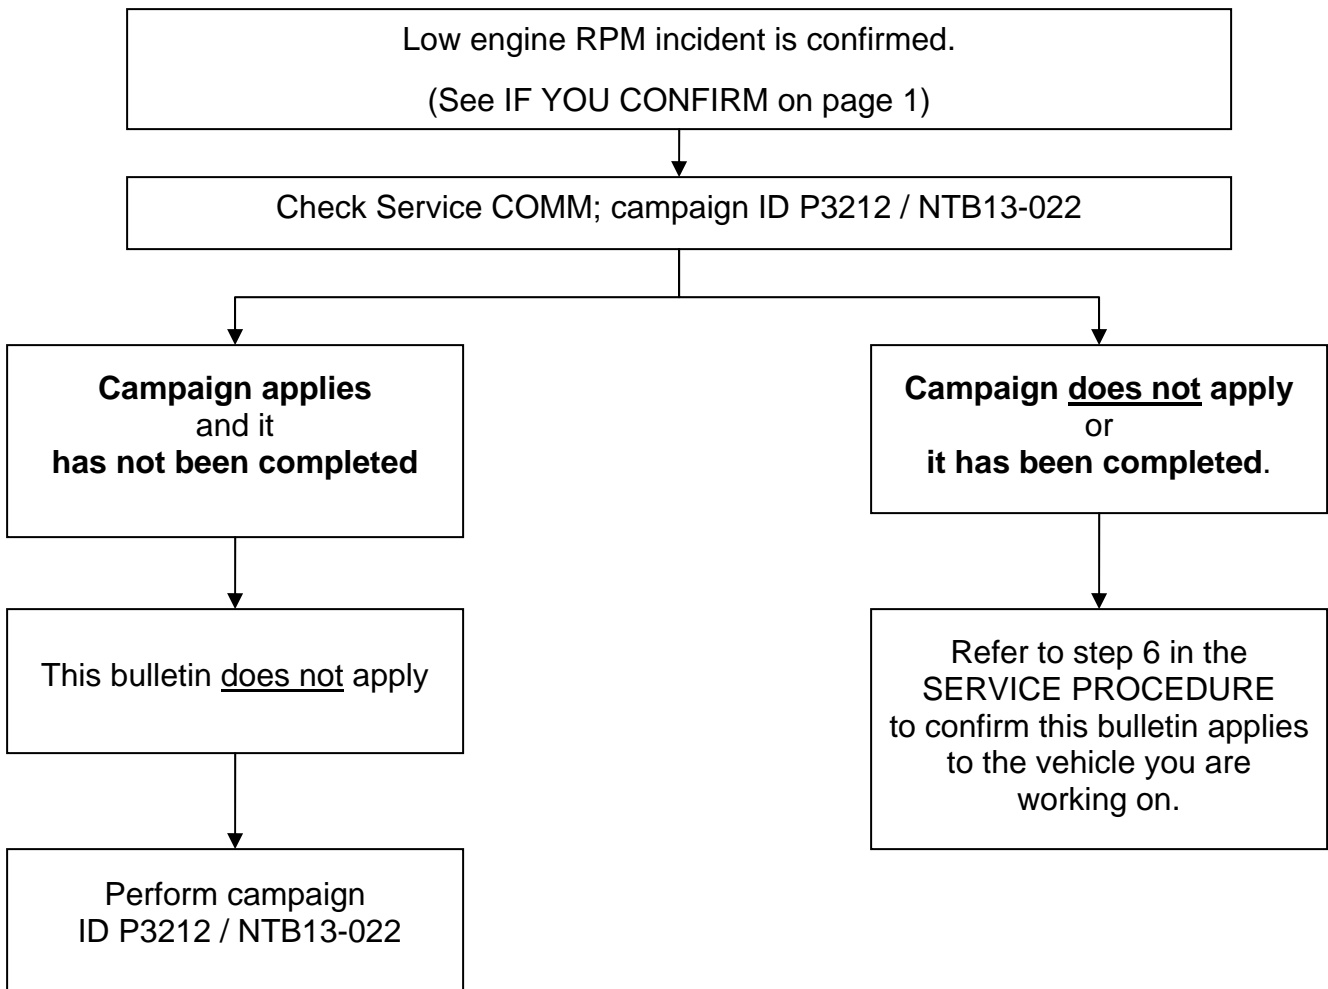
Low engine RPM incident is confirmed.

(See IF YOU CONFIRM on page 1)

Check Service COMM; campaign ID P3212 / NTB13-022

**Campaign applies** and it **has not been completed**

This bulletin does not apply

Perform campaign ID P3212 / NTB13-022

**Campaign does not apply** or **it has been completed**.

Refer to step 6 in the SERVICE PROCEDURE to confirm this bulletin applies to the vehicle you are working on.